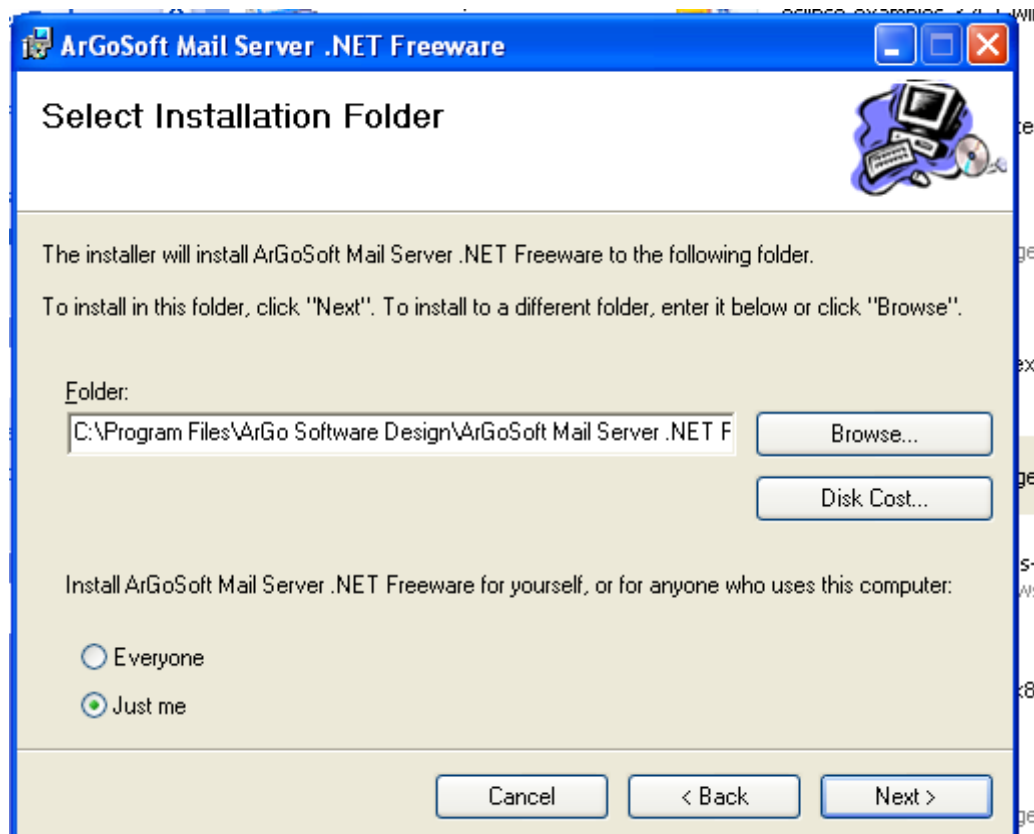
ArGoSoft Mail Server .NET Freeware

Select Installation Folder

The installer will install ArGoSoft Mail Server .NET Freeware to the following folder.

To install in this folder, click "Next". To install to a different folder, enter it below or click "Browse".

Folder:

C:\Program Files\ArGo Software Design\ArGoSoft Mail Server .NET F

Browse...

Disk Cost...

Install ArGoSoft Mail Server .NET Freeware for yourself, or for anyone who uses this computer:

Everyone

Just me

Cancel

< Back

Next >